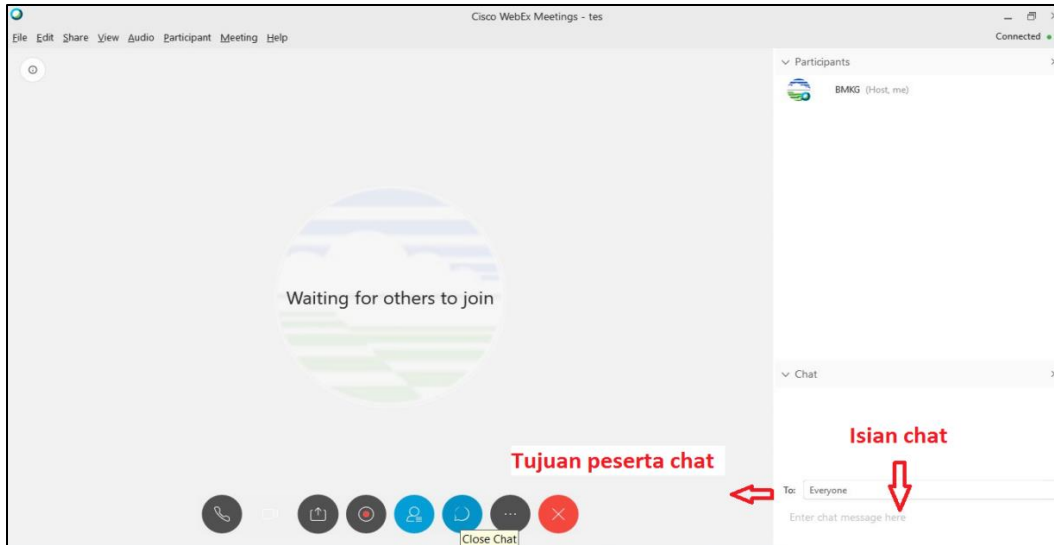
Cisco WebEx Meetings - tes

File Edit Share View Audio Participant Meeting Help

Connected

Participants

BMKG (Host, me)

Waiting for others to join

Chat

Isian chat

Tujuan peserta chat

To: Everyone

Enter chat message here

Close Chat